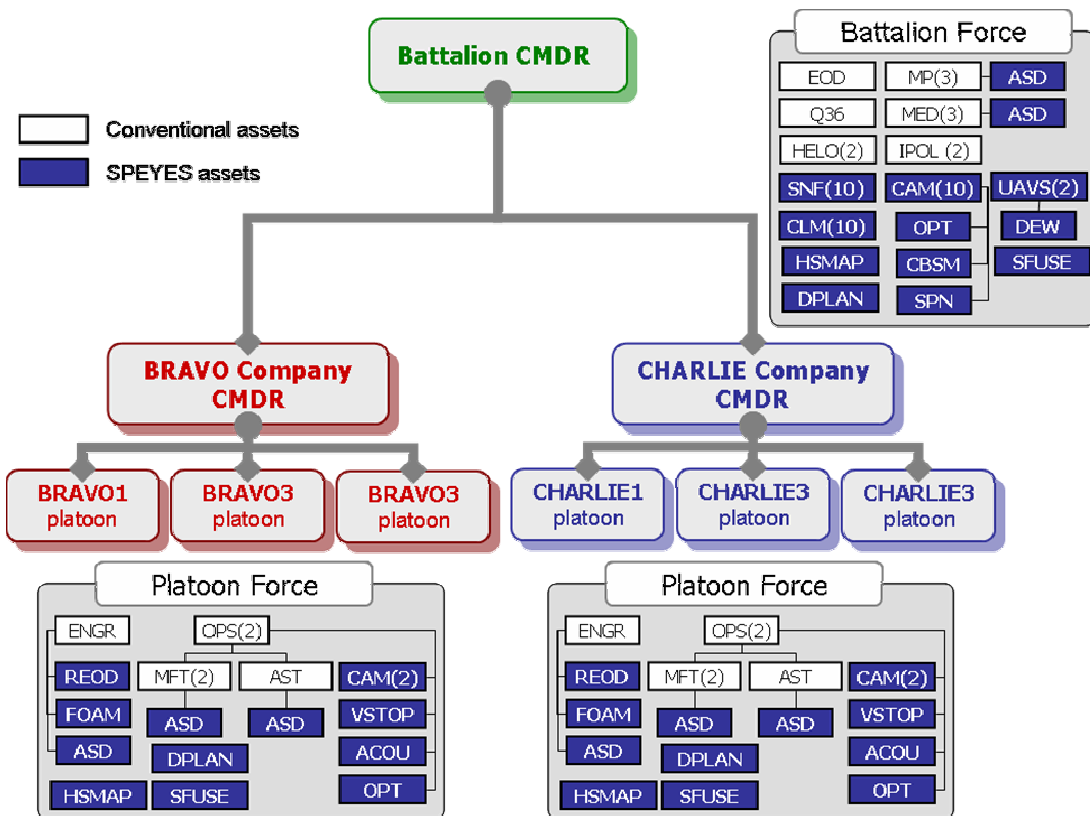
Battalion CMDR

Conventional assets
SPEYES assets

Battalion Force
EOD
MP(3)
ASD
Q36
MED(3)
ASD
HELO(2)
IPOL (2)
SNF(10)
CAM(10)
UAVS(2)
CLM(10)
OPT
DEW
HSMAP
CBSM
SFUSE
DPLAN
SPN

BRAVO Company CMDR

CHARLIE Company CMDR

BRAVO1 platoon
BRAVO3 platoon
BRAVO3 platoon

CHARLIE1 platoon
CHARLIE3 platoon
CHARLIE3 platoon

Platoon Force
ENGR
OPS(2)
REOD
MFT(2)
AST
CAM(2)
FOAM
ASD
ASD
VSTOP
ASD
DPLAN
ACOU
HSMAP
SFUSE
OPT

Platoon Force
ENGR
OPS(2)
REOD
MFT(2)
AST
CAM(2)
FOAM
ASD
ASD
VSTOP
ASD
DPLAN
ACOU
HSMAP
SFUSE
OPT